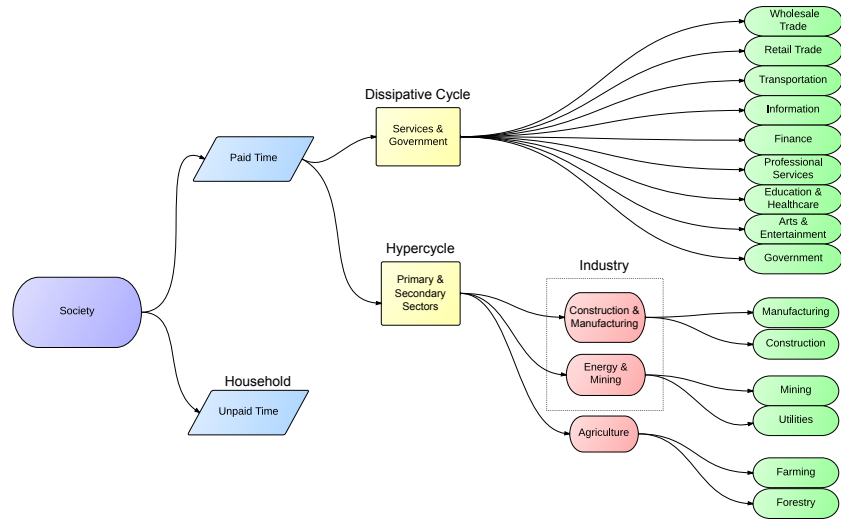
Society

Paid Time

Dissipative Cycle

Services & Government

Wholesale Trade
Retail Trade
Transportation
Information
Finance
Professional Services
Education & Healthcare
Arts & Entertainment
Government

Hypercycle

Primary & Secondary Sectors

Industry

Construction & Manufacturing
Energy & Mining
Agriculture

Manufacturing
Construction
Mining
Utilities
Farming
Forestry

Household

Unpaid Time